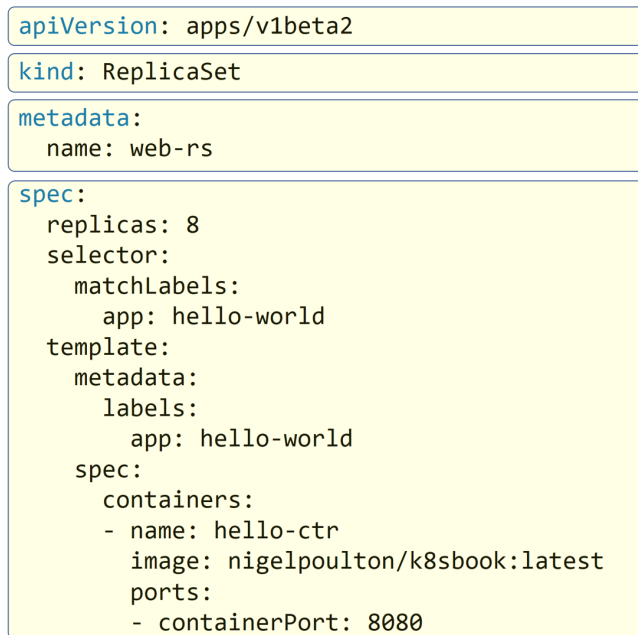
apiVersion: apps/v1beta2

kind: ReplicaSet

metadata:
  name: web-rs

spec:
  replicas: 8
  selector:
    matchLabels:
      app: hello-world
  template:
    metadata:
      labels:
        app: hello-world
    spec:
      containers:
      - name: hello-ctr
        image: nigelpoulton/k8sbook:latest
        ports:
        - containerPort: 8080